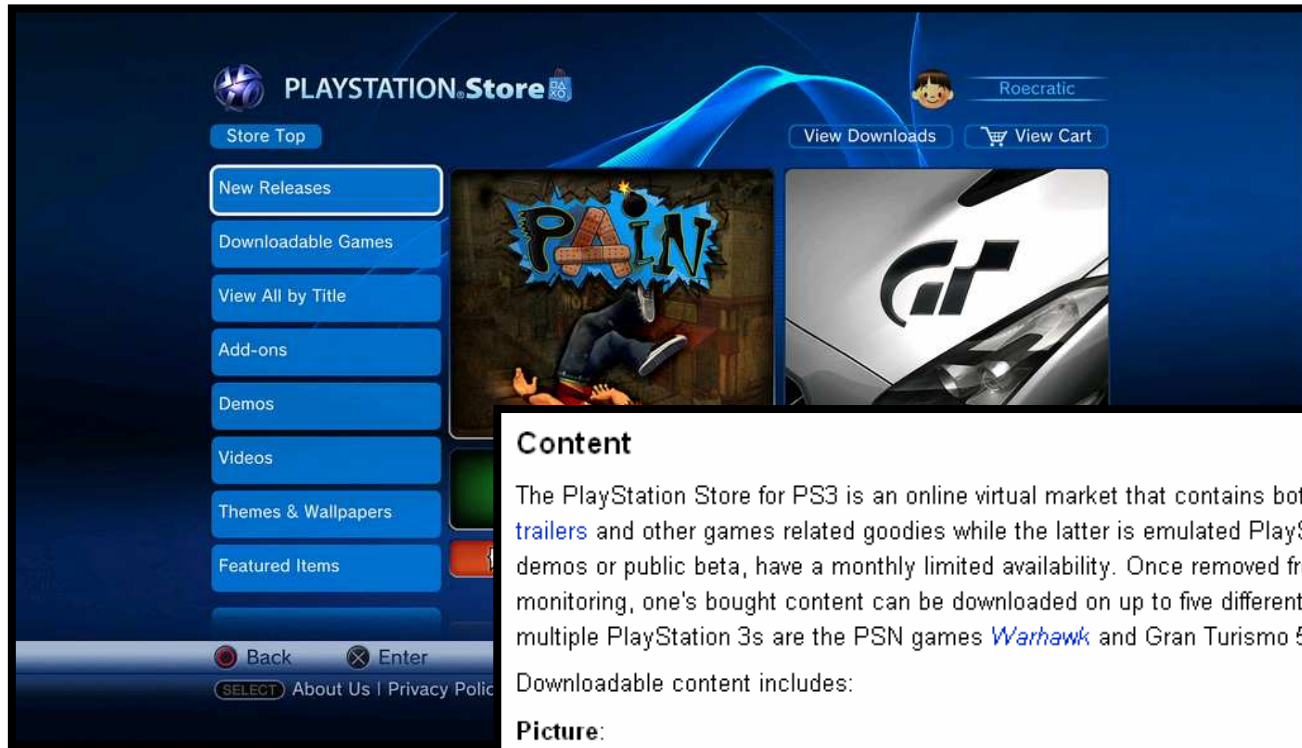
PLAYSTATION®Store

Roecratic

Store Top

View Downloads

View Cart

New Releases

Downloadable Games

View All by Title

Add-ons

Demos

Videos

Themes & Wallpapers

Featured Items

PAIN

Back

Enter

SELECT About Us | Privacy Polic

Content

The PlayStation Store for PS3 is an online virtual market that contains bot trailers and other games related goodies while the latter is emulated PlayS demos or public beta, have a monthly limited availability. Once removed fr monitoring, one's bought content can be downloaded on up to five different multiple PlayStation 3s are the PSN games Warhawk and Gran Turismo 5

Downloadable content includes:

Picture: